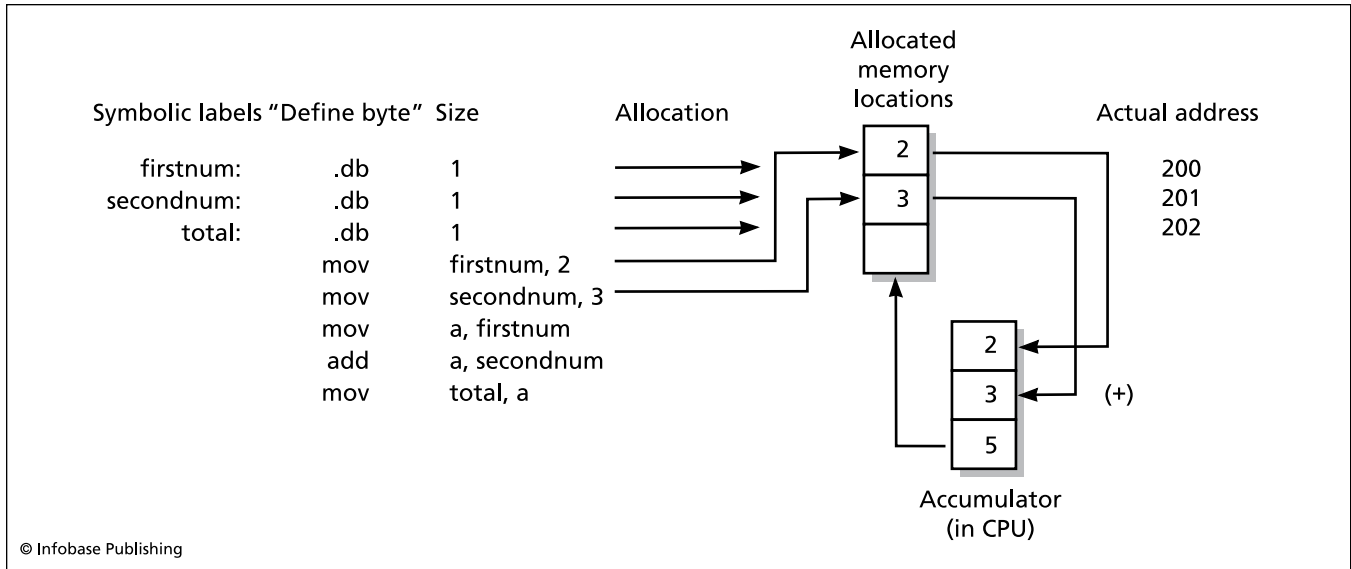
Symbolic labels "Define byte" Size

Allocation

Allocated memory locations

Actual address

| | | |
|---|---|---|
| firstnum: | .db | 1 |
| secondnum: | .db | 1 |
| total: | .db | 1 |
| | mov | firstnum, 2 |
| | mov | secondnum, 3 |
| | mov | a, firstnum |
| | add | a, secondnum |
| | mov | total, a |

2
3

200
201
202

2
3
5

(+)

Accumulator (in CPU)

© Infobase Publishing